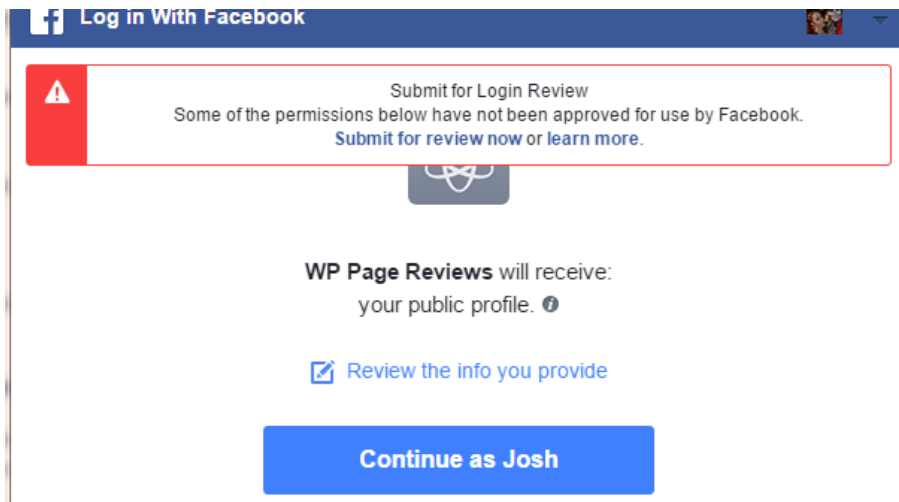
Log in With Facebook

Submit for Login Review
Some of the permissions below have not been approved for use by Facebook.
Submit for review now or learn more.

WP Page Reviews will receive:
your public profile.

Review the info you provide

Continue as Josh